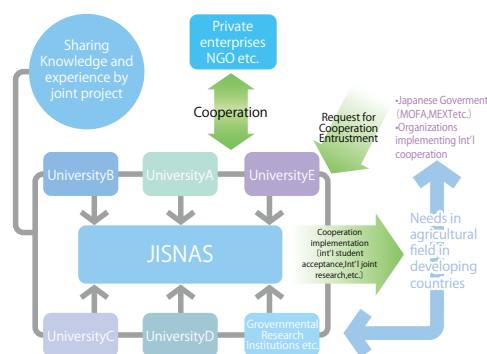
Sharing Knowledge and experience by joint project

Private enterprises NGO etc.

Cooperation

Request for Cooperation Entrustment

•Japanese Goverment (MOFA,MEXTetc.)
•Organizations implementing Int'l cooperation

UniversityB

UniversityA

UniversityE

JISNAS

Cooperation implementation (int'l student acceptance,Int'l joint research,etc.)

Needs in agricultural field in developing countries

UniversityC

UniversityD

Grovernmental Research Institutions etc.